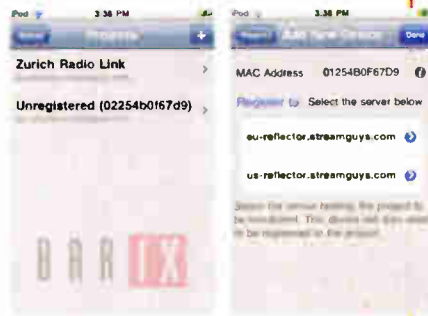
iPod 3:38 PM

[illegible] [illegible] +

Zurich Radio Link
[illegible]

Unregistered (02254b0f67d9)
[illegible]

BARIX

iPod 3:38 PM

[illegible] Add New Device Done

MAC Address 01254B0F67D9

Register to Select the server below

eu-reflector.streamguys.com

us-reflector.streamguys.com

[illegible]